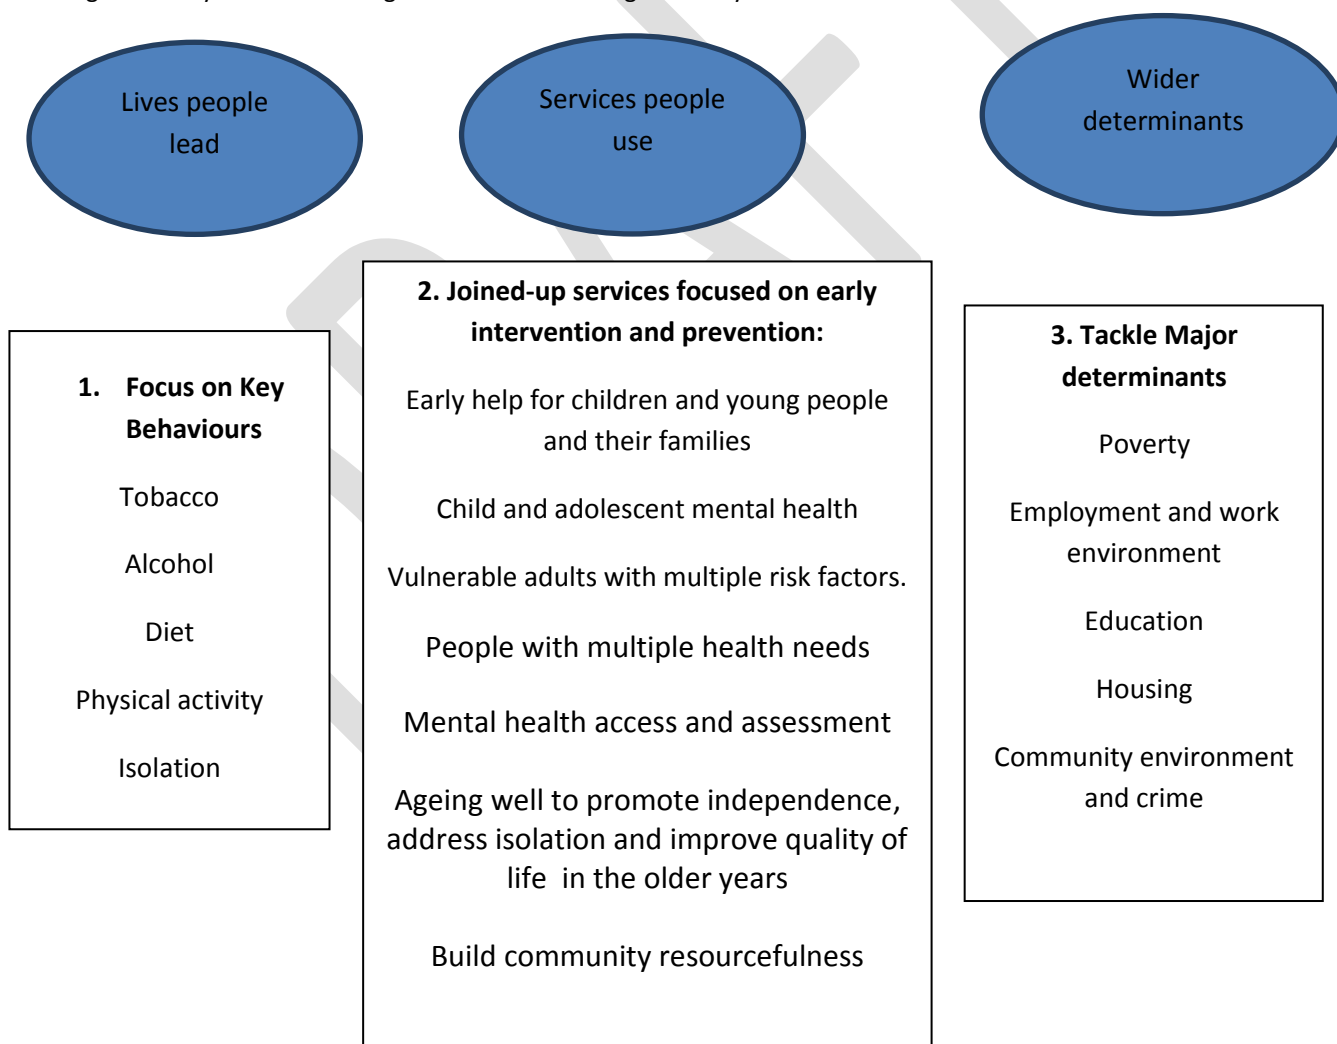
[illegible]

Lives people lead

Services people use

Wider determinants

1. Focus on Key Behaviours

Tobacco

Alcohol

Diet

Physical activity

Isolation

2. Joined-up services focused on early intervention and prevention:

Early help for children and young people and their families

Child and adolescent mental health

Vulnerable adults with multiple risk factors.

People with multiple health needs

Mental health access and assessment

Ageing well to promote independence, address isolation and improve quality of life in the older years

Build community resourcefulness

3. Tackle Major determinants

Poverty

Employment and work environment

Education

Housing

Community environment and crime